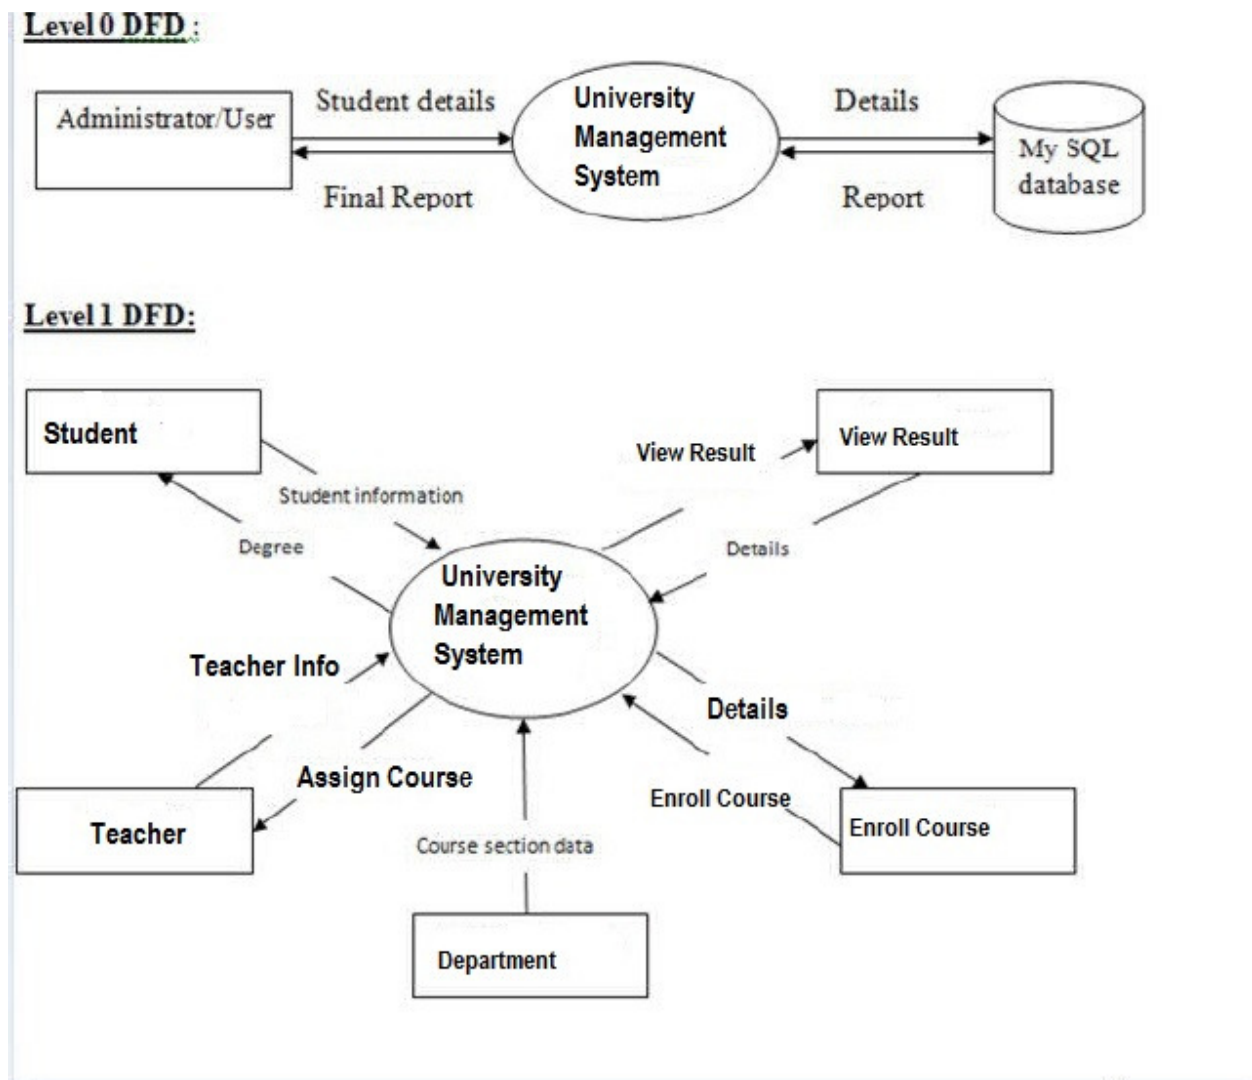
Level 0 DFD :

Administrator/User

Student details

Final Report

University Management System

Details

Report

My SQL database

Level 1 DFD:

Student

Student information

Degree

View Result

View Result

Details

University Management System

Teacher Info

Details

Assign Course

Enroll Course

Teacher

Course section data

Enroll Course

Department